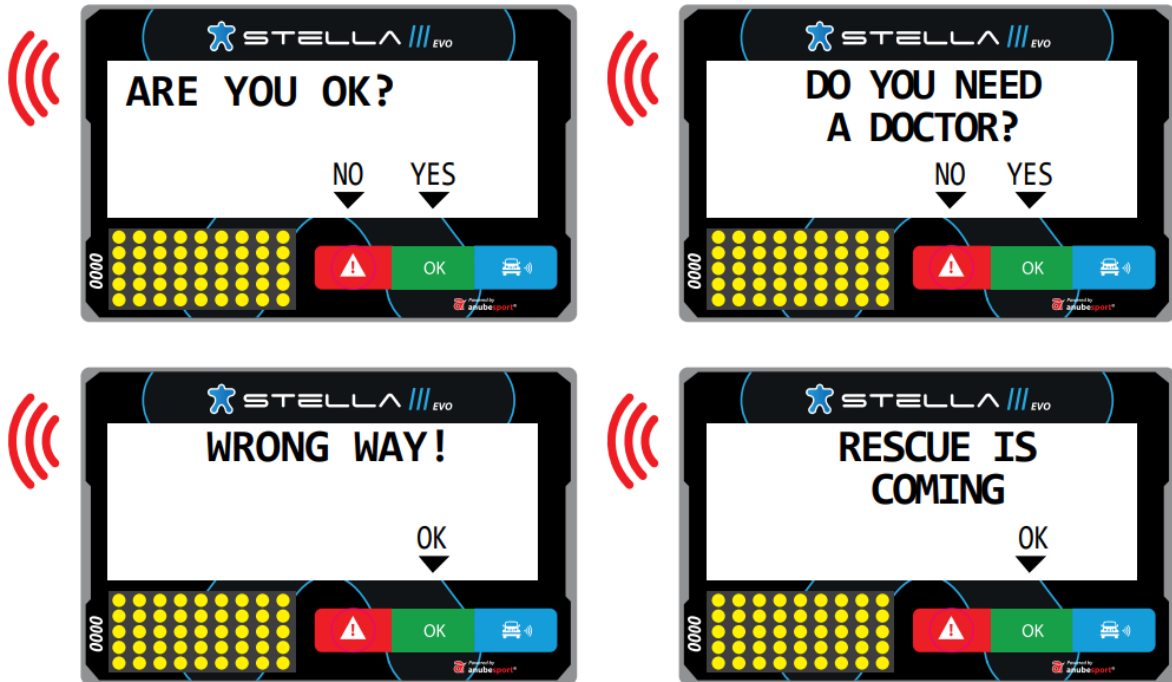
STELLA III EVO

ARE YOU OK?

NO YES

0000

OK

Powered by anubesport

STELLA III EVO

DO YOU NEED A DOCTOR?

NO YES

0000

OK

Powered by anubesport

STELLA III EVO

WRONG WAY!

OK

0000

OK

Powered by anubesport

STELLA III EVO

RESCUE IS COMING

OK

0000

OK

Powered by anubesport